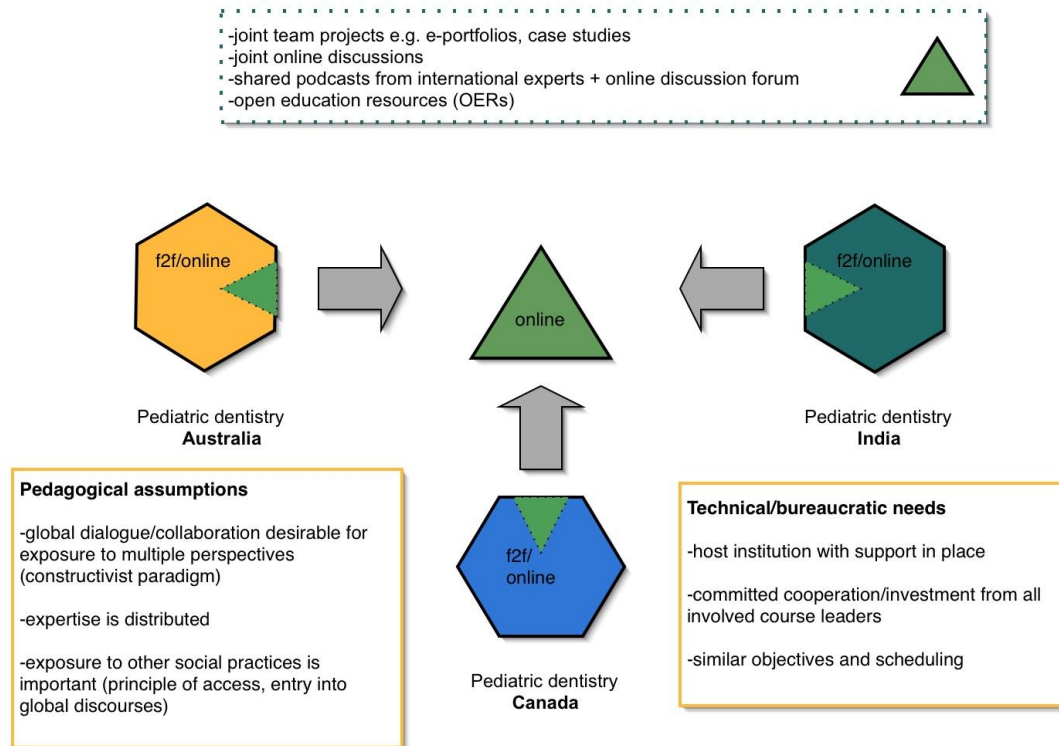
-joint team projects e.g. e-portfolios, case studies
-joint online discussions
-shared podcasts from international experts + online discussion forum
-open education resources (OERs)

f2f/online

online

f2f/online

Pediatric dentistry
Australia

Pediatric dentistry
India

Pedagogical assumptions

-global dialogue/collaboration desirable for exposure to multiple perspectives (constructivist paradigm)

-expertise is distributed

-exposure to other social practices is important (principle of access, entry into global discourses)

f2f/
online

Pediatric dentistry
Canada

Technical/bureaucratic needs

-host institution with support in place

-committed cooperation/investment from all involved course leaders

-similar objectives and scheduling